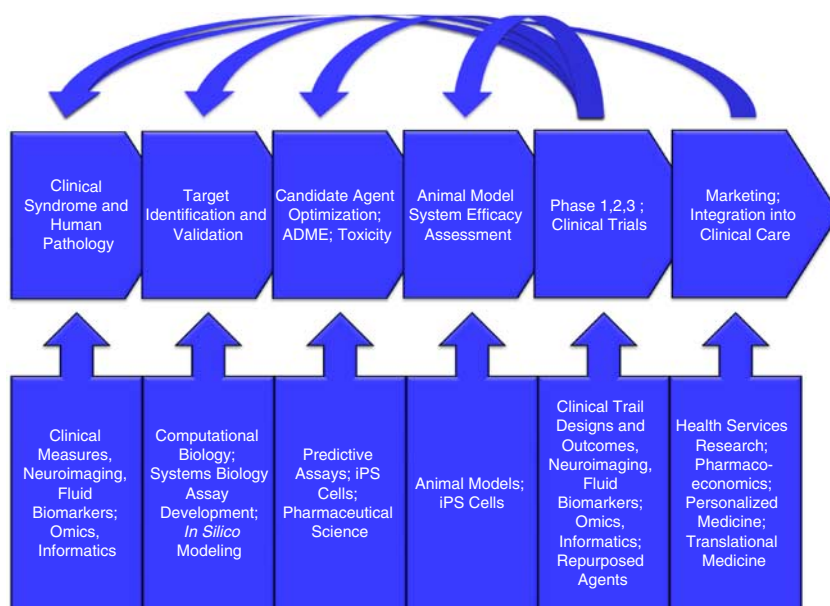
Clinical Syndrome and Human Pathology

Target Identification and Validation

Candidate Agent Optimization; ADME; Toxicity

Animal Model System Efficacy Assessment

Phase 1,2,3 ; Clinical Trials

Marketing; Integration into Clinical Care

Clinical Measures, Neuroimaging, Fluid Biomarkers; Omics, Informatics

Computational Biology; Systems Biology Assay Development; In Silico Modeling

Predictive Assays; iPS Cells; Pharmaceutical Science

Animal Models; iPS Cells

Clinical Trail Designs and Outcomes, Neuroimaging, Fluid Biomarkers; Omics, Informatics; Repurposed Agents

Health Services Research; Pharmaco-economics; Personalized Medicine; Translational Medicine